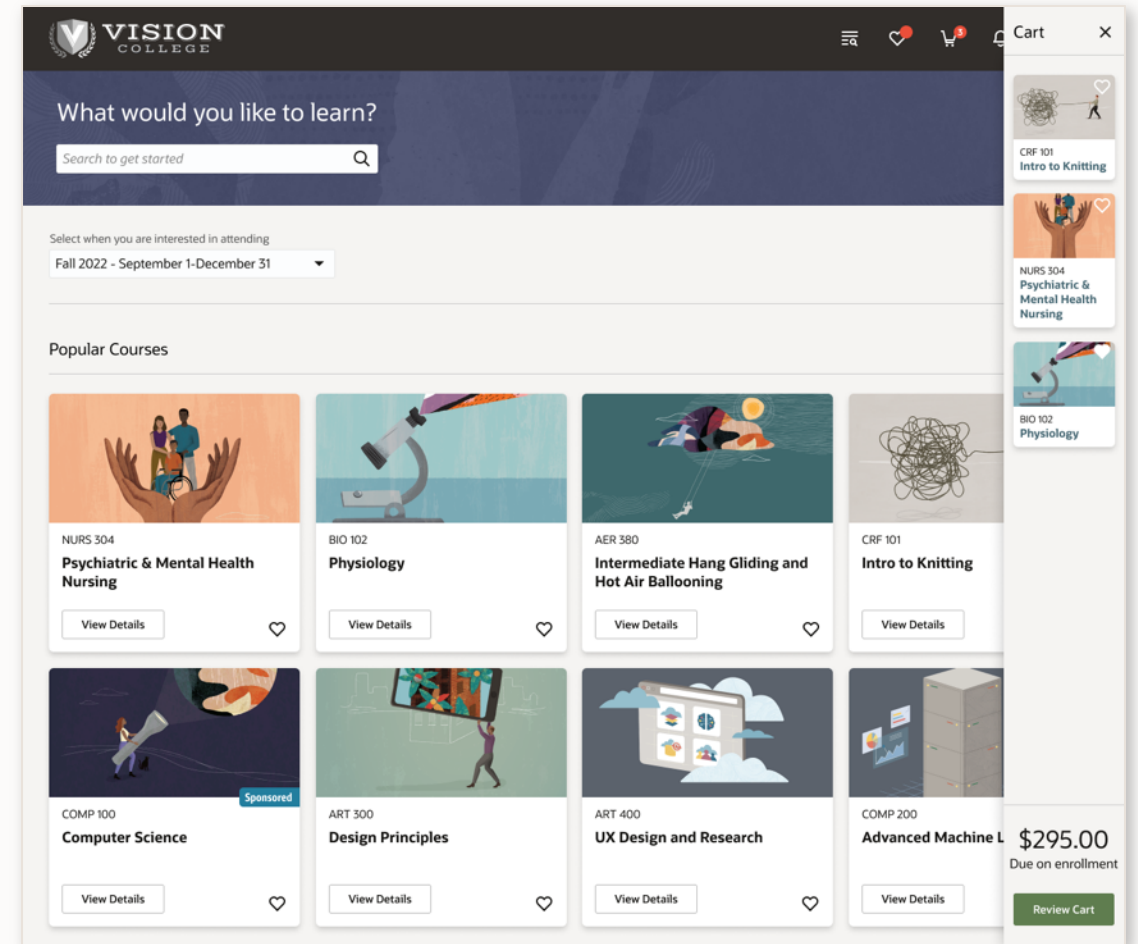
VISION
COLLEGE

3

Cart ×

What would you like to learn?

Search to get started

Select when you are interested in attending

Fall 2022 - September 1-December 31

Popular Courses

NURS 304
Psychiatric & Mental Health Nursing
View Details

BIO 102
Physiology
View Details

AER 380
Intermediate Hang Gliding and Hot Air Ballooning
View Details

CRF 101
Intro to Knitting
View Details

Sponsored
COMP 100
Computer Science
View Details

ART 300
Design Principles
View Details

ART 400
UX Design and Research
View Details

COMP 200
Advanced Machine L
View Details

CRF 101
Intro to Knitting

NURS 304
Psychiatric & Mental Health Nursing

BIO 102
Physiology

$295.00
Due on enrollment

Review Cart